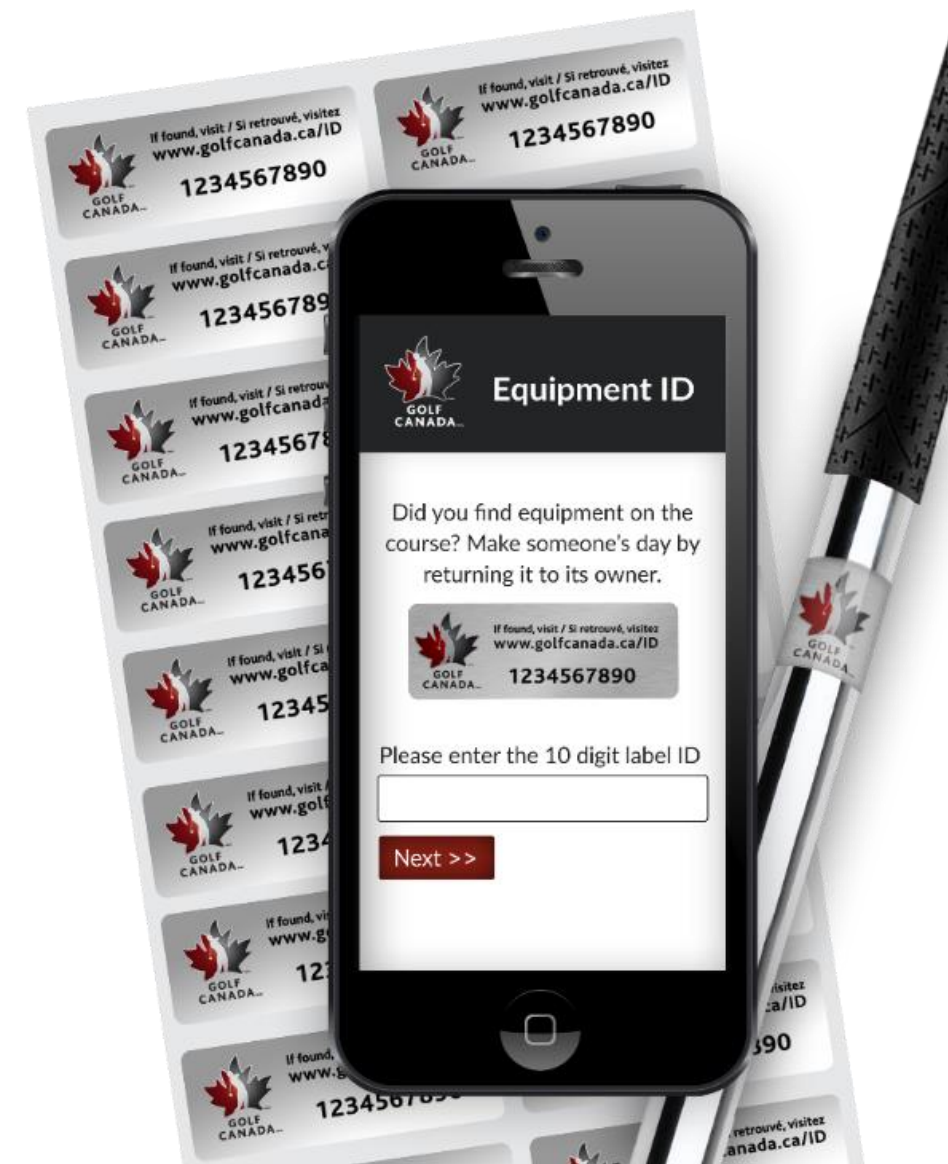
GOLF CANADA
If found, visit / Si retrouvé, visitez
www.golfcanada.ca/ID
1234567890

GOLF CANADA
If found, visit / Si retrouvé, visitez
www.golfcanada.ca/ID
1234567890

GOLF CANADA
If found, visit / Si retrouvé, v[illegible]
www.golfcanada.ca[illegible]
123456789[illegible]

GOLF CANADA
If found, visit / Si retrou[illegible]
www.golfcanada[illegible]
1234567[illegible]

GOLF CANADA
If found, visit / Si retr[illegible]
www.golfcana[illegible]
123456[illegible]

GOLF CANADA
If found, visit / Si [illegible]
www.golfca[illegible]
12345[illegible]

GOLF CANADA
If found, visit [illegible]
www.golf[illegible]
1234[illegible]

GOLF CANADA
If found, vi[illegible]
www.g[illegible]
12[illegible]

GOLF CANADA
If found, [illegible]
www.g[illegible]
1234567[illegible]

GOLF CANADA
Equipment ID

Did you find equipment on the course? Make someone's day by returning it to its owner.

GOLF CANADA
If found, visit / Si retrouvé, visitez
www.golfcanada.ca/ID
1234567890

Please enter the 10 digit label ID

Next >>

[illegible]visitez
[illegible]a/ID
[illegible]90

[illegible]etrouvé, visitez
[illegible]anada.ca/ID

GOLF CANADA